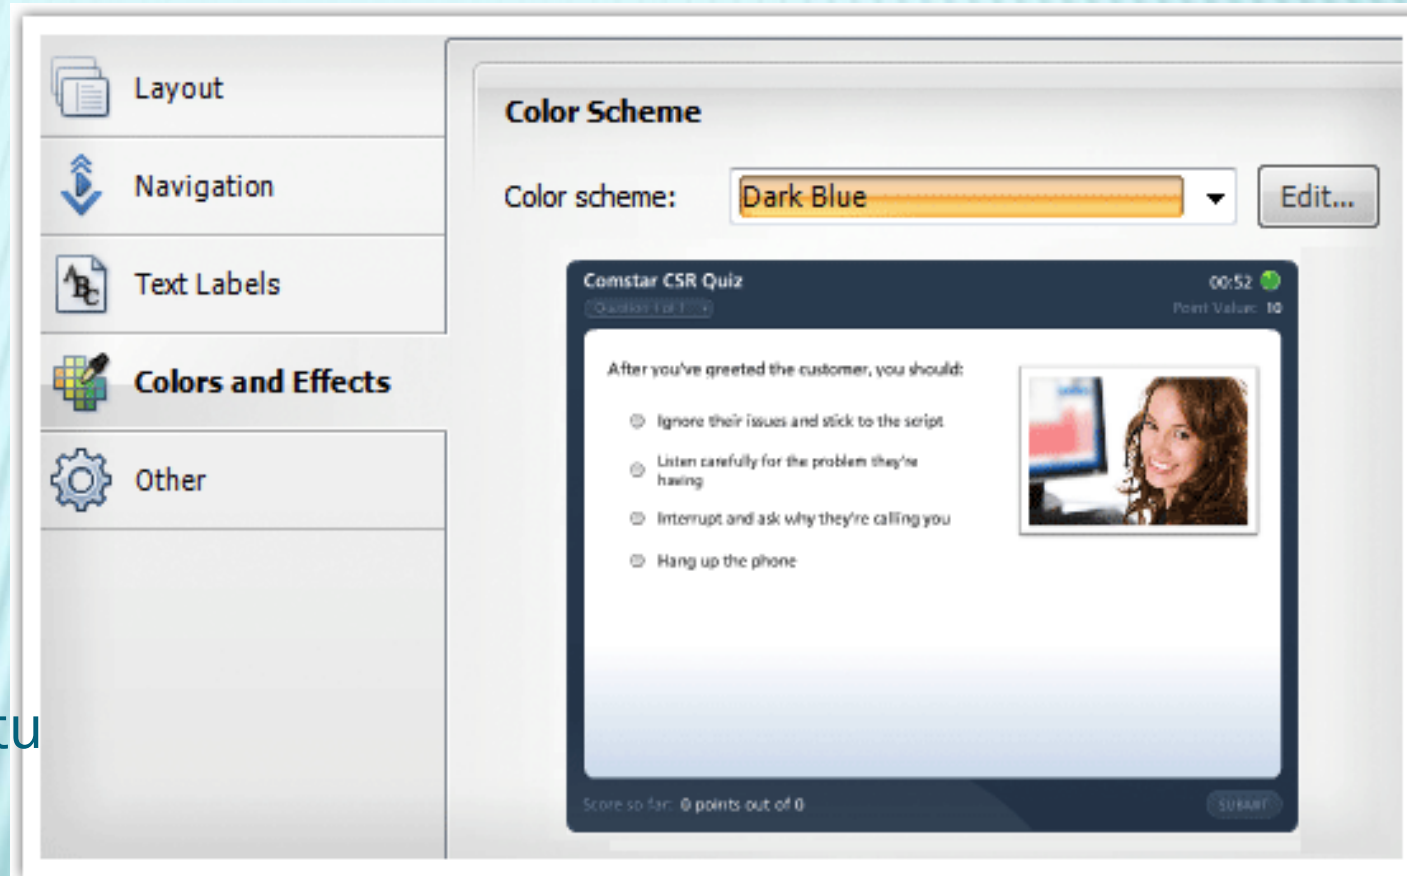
Layout

Navigation

Text Labels

Colors and Effects

Other

Color Scheme

Color scheme: Dark Blue

Edit...

Comstar CSR Quiz

00:52

Question 1 of 1

Point Value: 10

After you've greeted the customer, you should:

Ignore their issues and stick to the script

Listen carefully for the problem they're having

Interrupt and ask why they're calling you

Hang up the phone

Score so far: 0 points out of 0

SUBMIT

tu